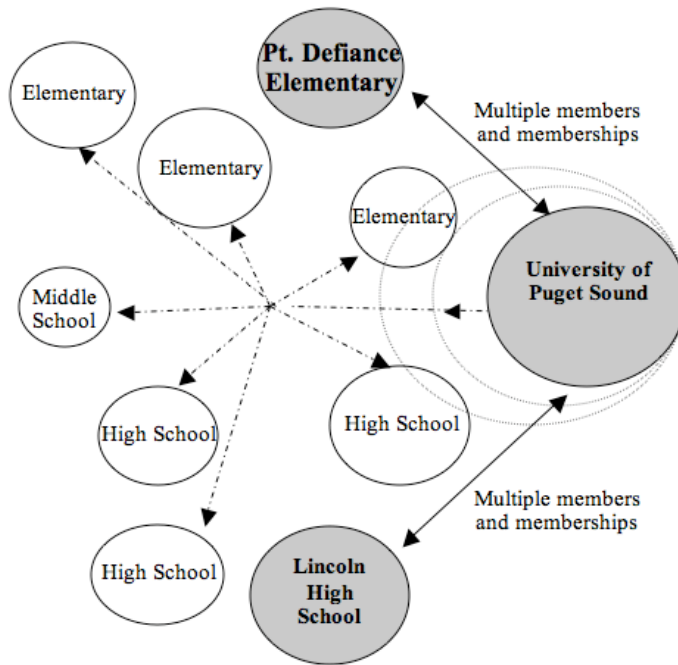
Pt. Defiance Elementary

Elementary

Multiple members and memberships

Elementary

Elementary

University of Puget Sound

Middle School

High School

High School

Multiple members and memberships

High School

Lincoln High School